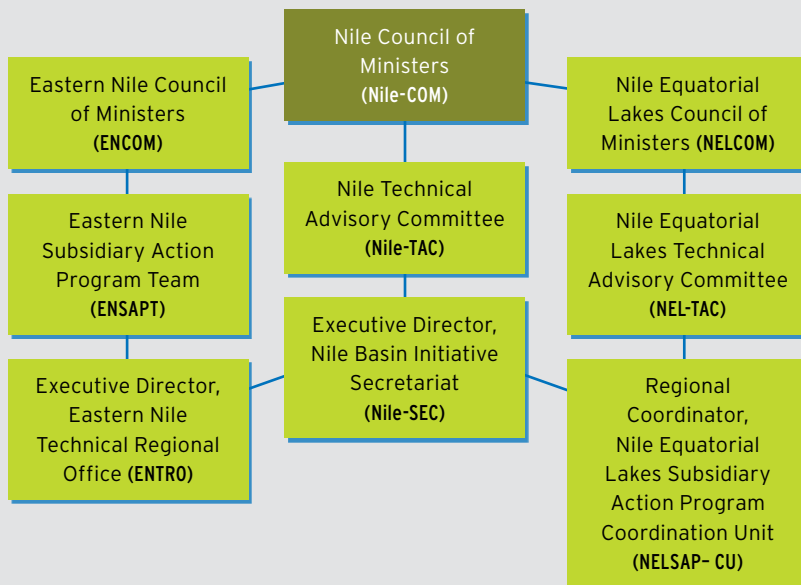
Nile Council of Ministers (Nile-COM)

Eastern Nile Council of Ministers (ENCOM)

Nile Equatorial Lakes Council of Ministers (NELCOM)

Nile Technical Advisory Committee (Nile-TAC)

Eastern Nile Subsidiary Action Program Team (ENSAPT)

Nile Equatorial Lakes Technical Advisory Committee (NEL-TAC)

Executive Director, Nile Basin Initiative Secretariat (Nile-SEC)

Executive Director, Eastern Nile Technical Regional Office (ENTRO)

Regional Coordinator, Nile Equatorial Lakes Subsidiary Action Program Coordination Unit (NELSAP– CU)